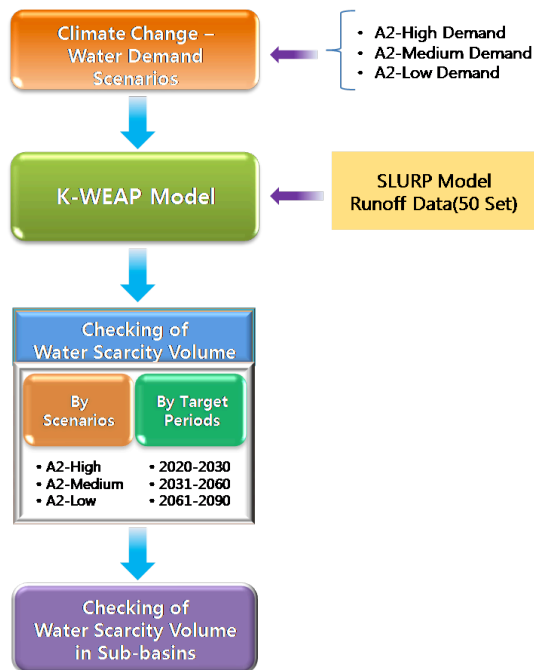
Climate Change – Water Demand Scenarios

• A2-High Demand
• A2-Medium Demand
• A2-Low Demand

K-WEAP Model

SLURP Model Runoff Data(50 Set)

Checking of Water Scarcity Volume

By Scenarios

By Target Periods

• A2-High
• A2-Medium
• A2-Low

• 2020-2030
• 2031-2060
• 2061-2090

Checking of Water Scarcity Volume in Sub-basins